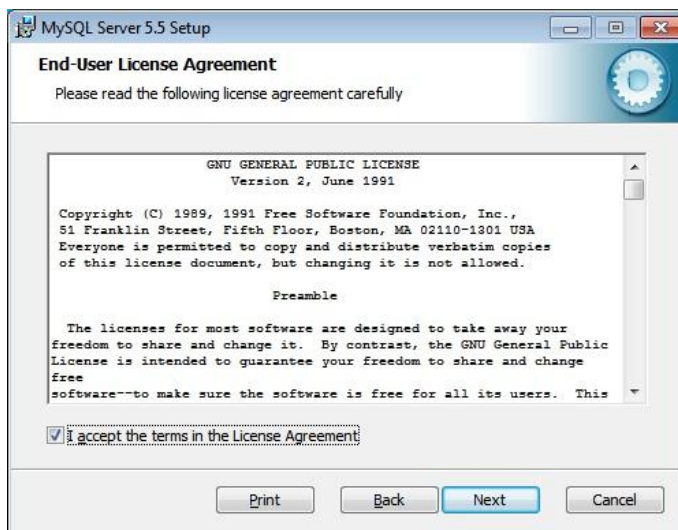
MySQL Server 5.5 Setup

End-User License Agreement

Please read the following license agreement carefully

GNU GENERAL PUBLIC LICENSE
Version 2, June 1991

Copyright (C) 1989, 1991 Free Software Foundation, Inc.,
51 Franklin Street, Fifth Floor, Boston, MA 02110-1301 USA
Everyone is permitted to copy and distribute verbatim copies
of this license document, but changing it is not allowed.

Preamble

The licenses for most software are designed to take away your freedom to share and change it. By contrast, the GNU General Public License is intended to guarantee your freedom to share and change free
software--to make sure the software is free for all its users. This

I accept the terms in the License Agreement

Print

Back

Next

Cancel